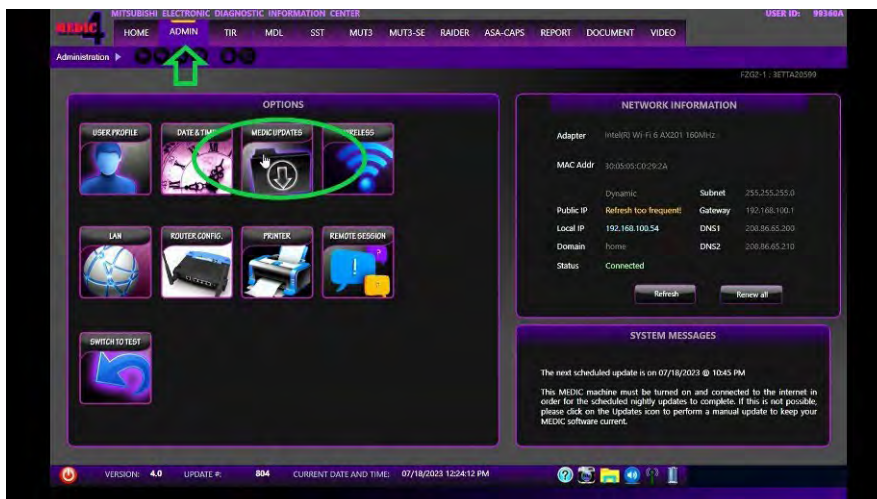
MITSUBISHI ELECTRONIC DIAGNOSTIC INFORMATION CENTER

USER ID: 99360A

MEDIC 4

HOME ADMIN TIR MDL SST MUT3 MUT3-SE RAIDER ASA-CAPS REPORT DOCUMENT VIDEO

Administration ▶

FZG2-1 : 8ETTA20599

OPTIONS

USER PROFILE

DATE & TIME

MEDIC UPDATES

WIRELESS

LAN

ROUTER CONFIG.

PRINTER

REMOTE SESSION

SWITCH TO TEST

NETWORK INFORMATION

| | | | |
|---|---|---|---|
| Adapter | Intel(R) Wi-Fi 6 AX201 160MHz | | |
| MAC Addr | 30:05:05:C0:29:2A | | |
| | Dynamic | Subnet | 255.255.255.0 |
| Public IP | Refresh too frequent! | Gateway | 192.168.100.1 |
| Local IP | 192.168.100.54 | DNS1 | 208.86.65.200 |
| Domain | home | DNS2 | 208.86.65.210 |
| Status | Connected | | |

Refresh

Renew all

SYSTEM MESSAGES

The next scheduled update is on 07/18/2023 @ 10:45 PM

This MEDIC machine must be turned on and connected to the internet in order for the scheduled nightly updates to complete. If this is not possible, please click on the Updates icon to perform a manual update to keep your MEDIC software current.

VERSION: 4.0 UPDATE #: 804 CURRENT DATE AND TIME: 07/18/2023 12:24:12 PM